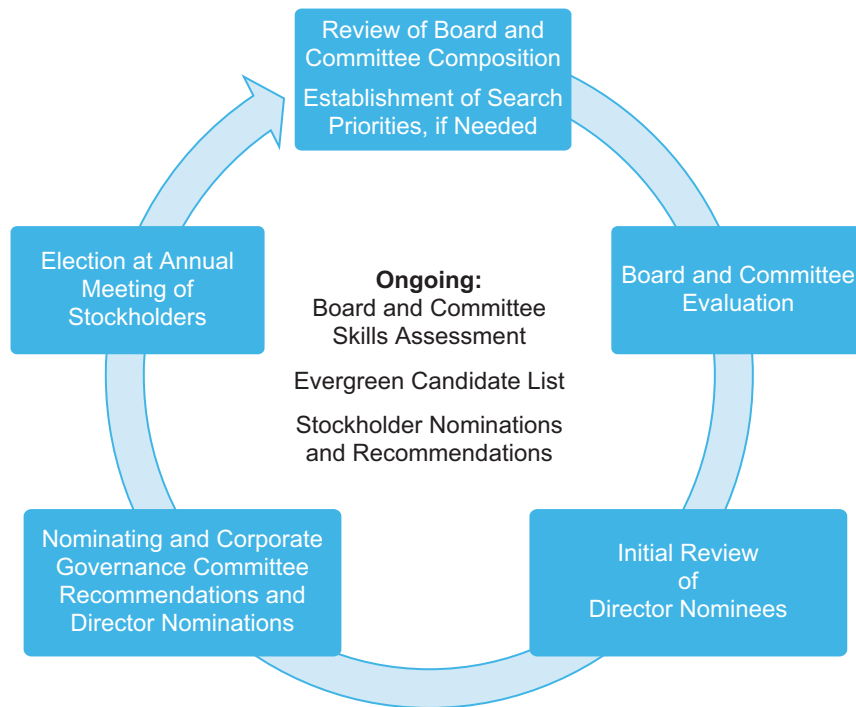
Review of Board and Committee Composition

Establishment of Search Priorities, if Needed

Board and Committee Evaluation

Initial Review of Director Nominees

Nominating and Corporate Governance Committee Recommendations and Director Nominations

Election at Annual Meeting of Stockholders

**Ongoing:**
Board and Committee Skills Assessment

Evergreen Candidate List

Stockholder Nominations and Recommendations